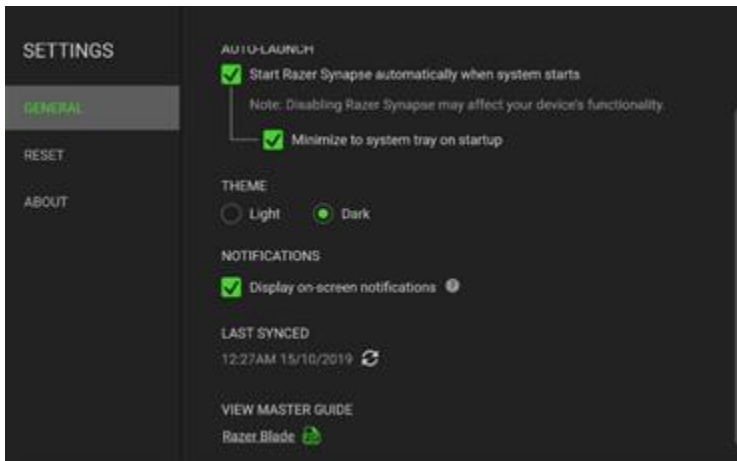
SETTINGS

GENERAL

RESET

ABOUT

AUTO-LAUNCH

Start Razer Synapse automatically when system starts

Note: Disabling Razer Synapse may affect your device's functionality.

Minimize to system tray on startup

THEME

Light Dark

NOTIFICATIONS

Display on-screen notifications

LAST SYNCED

12:27AM 15/10/2019

VIEW MASTER GUIDE

Razer Blade